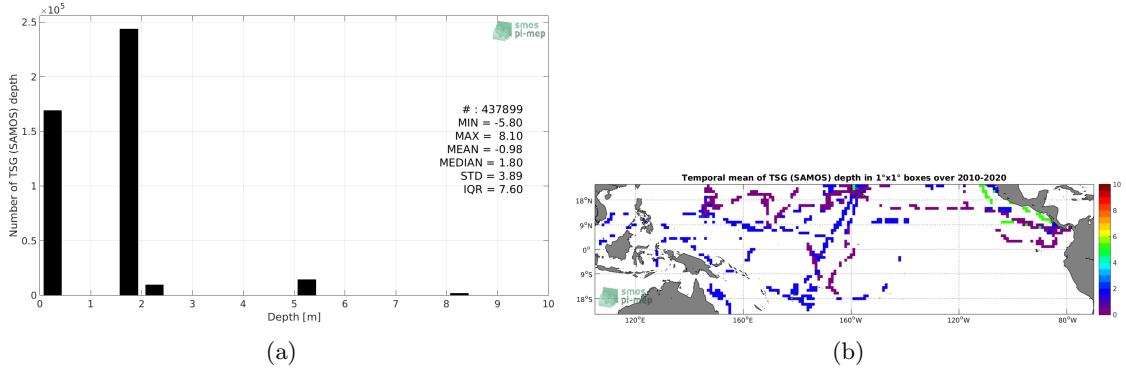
$\times 10^5$
2.5
2
1.5
1
0.5
0
Number of TSG (SAMOS) depth
smos pi-mep
# : 437899
MIN = -5.80
MAX = 8.10
MEAN = -0.98
MEDIAN = 1.80
STD = 3.89
IQR = 7.60
0 1 2 3 4 5 6 7 8 9 10
Depth [m]
(a)

Temporal mean of TSG (SAMOS) depth in 1°x1° boxes over 2010-2020
18°N
9°N
0°
9°S
18°S
smos pi-mep
120°E 160°E 160°W 120°W 80°W
10
8
6
4
2
0
(b)